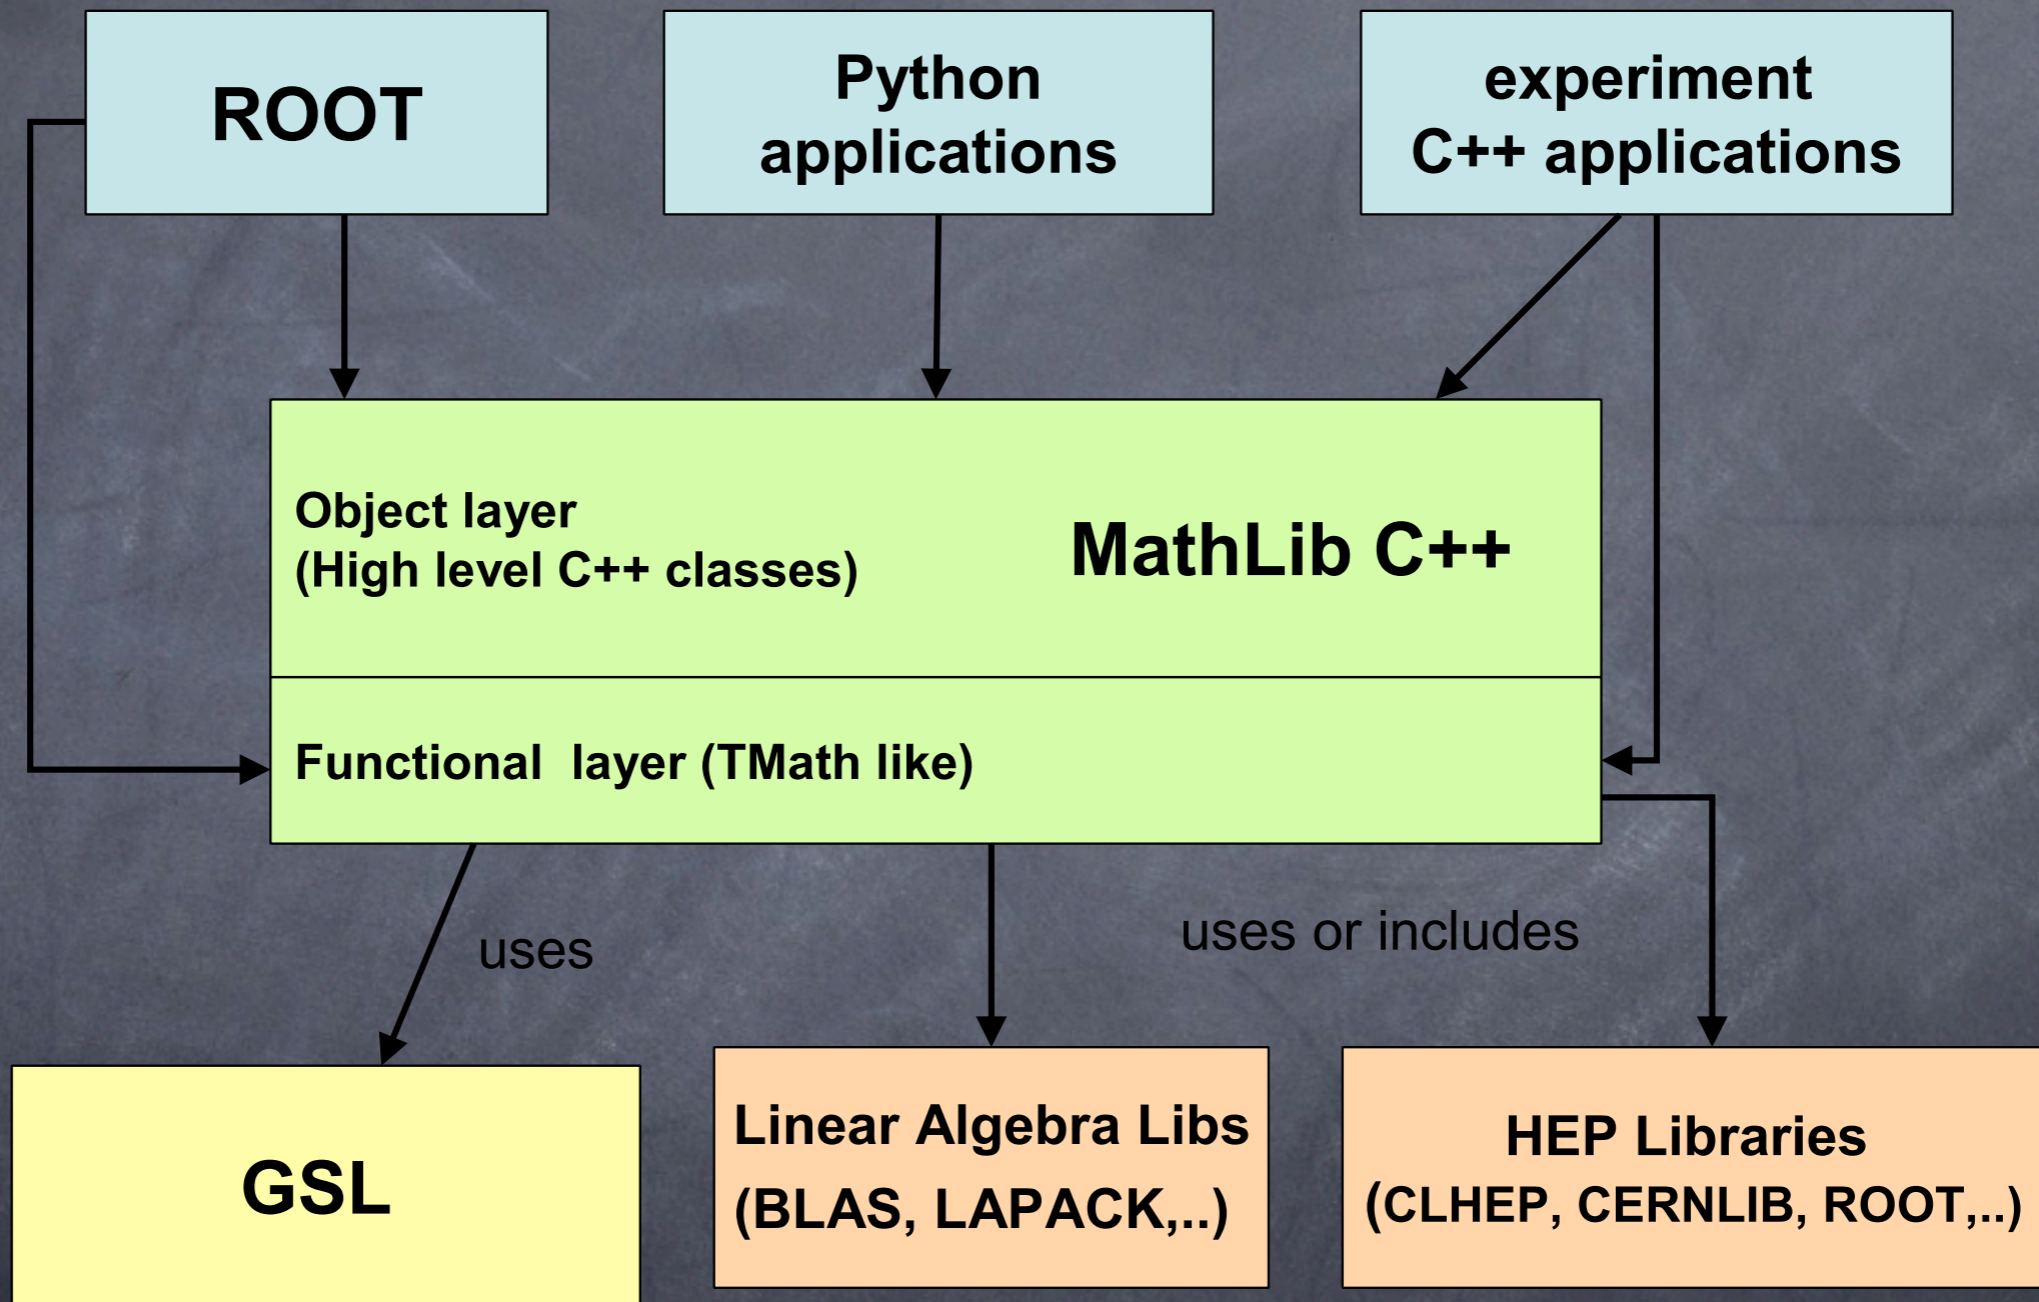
ROOT

Python applications

experiment C++ applications

Object layer
(High level C++ classes)

MathLib C++

Functional layer (TMath like)

uses

uses or includes

GSL

Linear Algebra Libs
(BLAS, LAPACK,..)

HEP Libraries
(CLHEP, CERNLIB, ROOT,..)